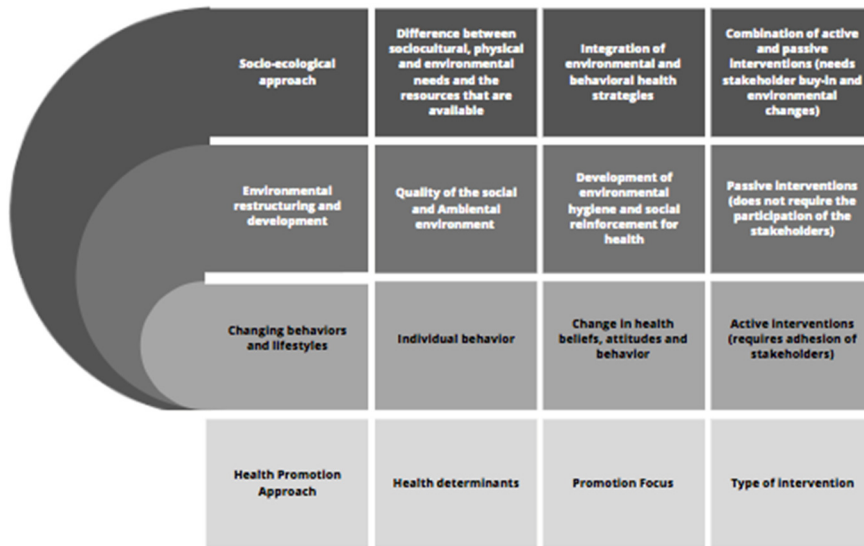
| Socio-ecological approach | Difference between sociocultural, physical and environmental needs and the resources that are available | Integration of environmental and behavioral health strategies | Combination of active and passive interventions (needs stakeholder buy-in and environmental changes) |
|---|---|---|---|
| Environmental restructuring and development | Quality of the social and Ambiental environment | Development of environmental hygiene and social reinforcement for health | Passive interventions (does not require the participation of the stakeholders) |
| Changing behaviors and lifestyles | Individual behavior | Change in health beliefs, attitudes and behavior | Active interventions (requires adhesion of stakeholders) |
| Health Promotion Approach | Health determinants | Promotion Focus | Type of intervention |